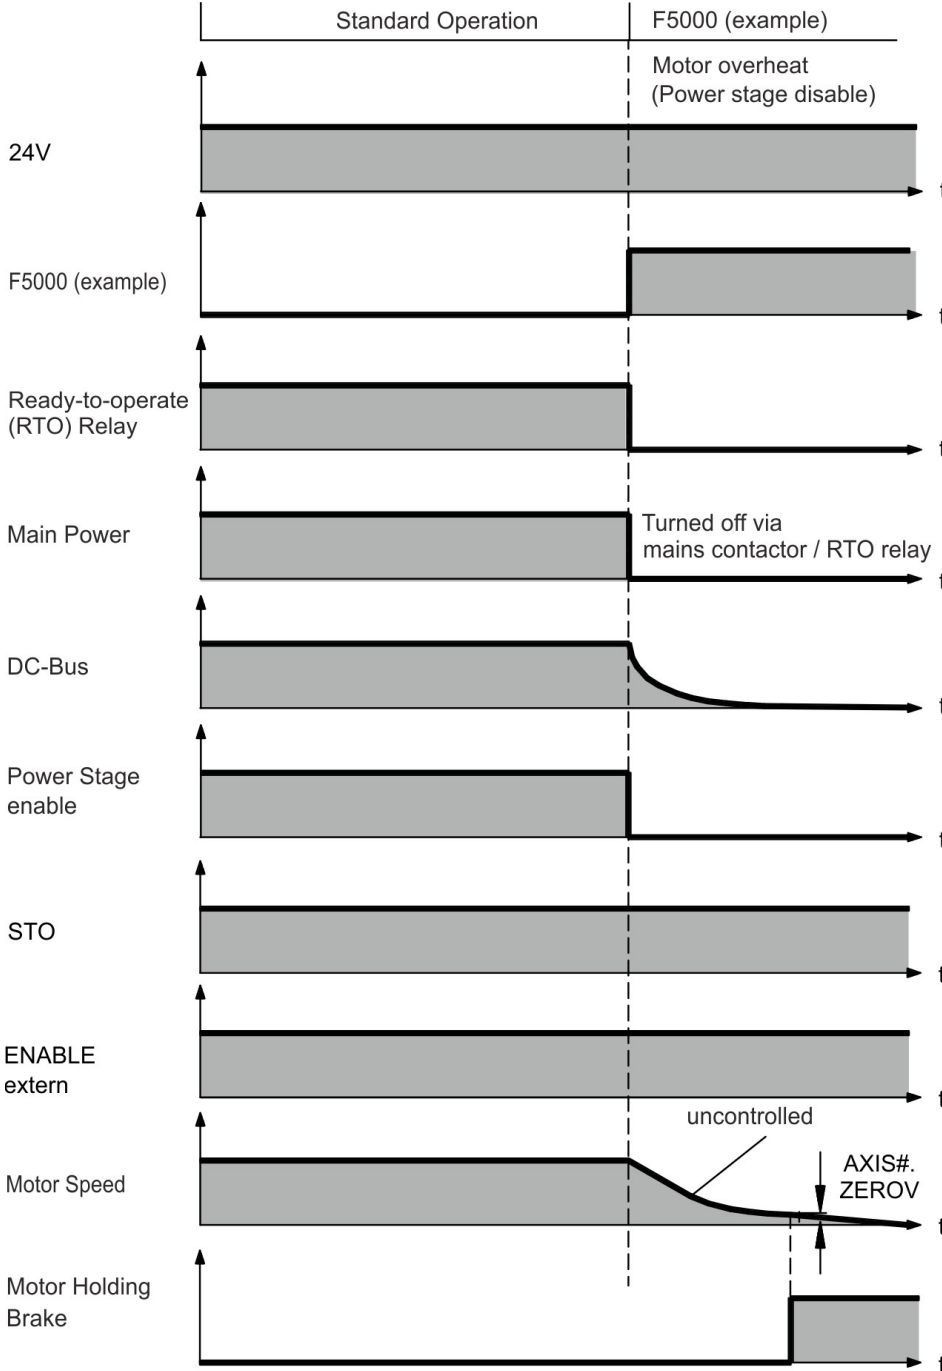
Standard Operation

F5000 (example)

Motor overheat (Power stage disable)

24V

t

F5000 (example)

t

Ready-to-operate (RTO) Relay

t

Main Power

Turned off via mains contactor / RTO relay

t

DC-Bus

t

Power Stage enable

t

STO

t

ENABLE extern

t

uncontrolled

Motor Speed

AXIS#. ZEROV

t

Motor Holding Brake

t